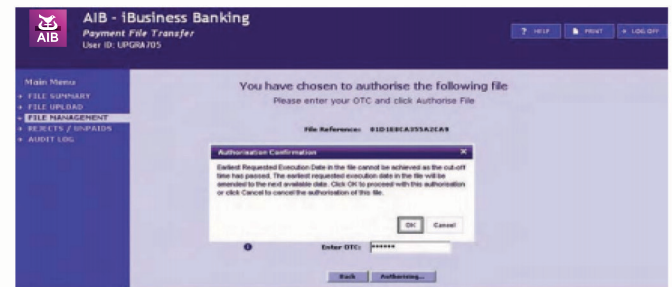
AIB

AIB - iBusiness Banking
Payment File Transfer
User ID: UPGRA705

? HELP
PRINT
LOG OFF

Main Menu
FILE SUMMARY
FILE UPLOAD
FILE MANAGEMENT
REJECTS / UNPAIDS
AUDIT LOG

You have chosen to authorise the following file
Please enter your OTC and click Authorise File

File Reference: 01D1E0CA355A2CA9

Authorisation Confirmation

Earliest Requested Execution Date in the file cannot be achieved as the cut-off time has passed. The earliest requested execution date in the file will be amended to the next available date. Click OK to proceed with this authorisation or click Cancel to cancel the authorisation of this file.

OK
Cancel

Enter OTC: ******

Back
Authorising...